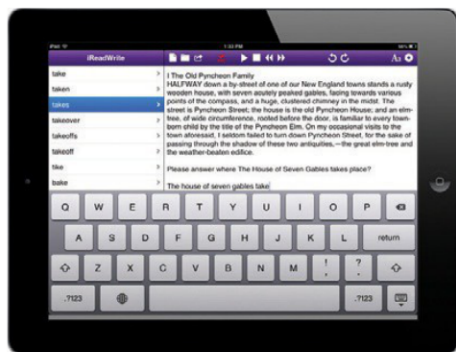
iPad 1:55 PM 98%

iReadWrite

take
taken
takes
takeover
takeoffs
takeoff
tike
bake

I The Old Pyncheon Family
HALFWAY down a by-street of one of our New England towns stands a rusty wooden house, with seven acutely peaked gables, facing towards various points of the compass, and a huge, clustered chimney in the midst. The street is Pyncheon Street; the house is the old Pyncheon House; and an elm-tree, of wide circumference, rooted before the door, is familiar to every town-born child by the title of the Pyncheon Elm. On my occasional visits to the town aforesaid, I seldom failed to turn down Pyncheon Street, for the sake of passing through the shadow of these two antiquities,—the great elm-tree and the weather-beaten edifice.

Please answer where The House of Seven Gables takes place?

The house of seven gables take

Q W E R T Y U I O P
A S D F G H J K L return
Z X C V B N M ! ?
.?123 .?123